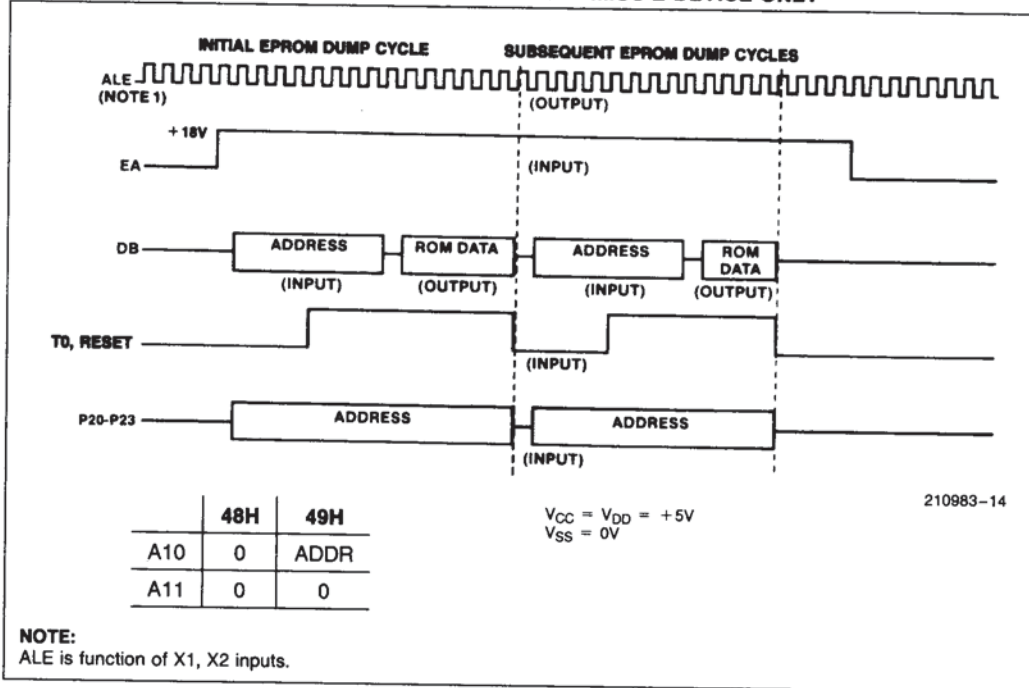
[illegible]

INITIAL EPROM DUMP CYCLE

SUBSEQUENT EPROM DUMP CYCLES

ALE
(NOTE 1)

(OUTPUT)

+18V

EA

(INPUT)

DB

ADDRESS

(INPUT)

ROM DATA

(OUTPUT)

ADDRESS

(INPUT)

ROM DATA

(OUTPUT)

T0, RESET

(INPUT)

P20-P23

ADDRESS

ADDRESS

(INPUT)

210983–14

| | 48H | 49H |
|---|---|---|
| A10 | 0 | ADDR |
| A11 | 0 | 0 |

$V_{CC} = V_{DD} = +5V$
$V_{SS} = 0V$

NOTE:
ALE is function of X1, X2 inputs.